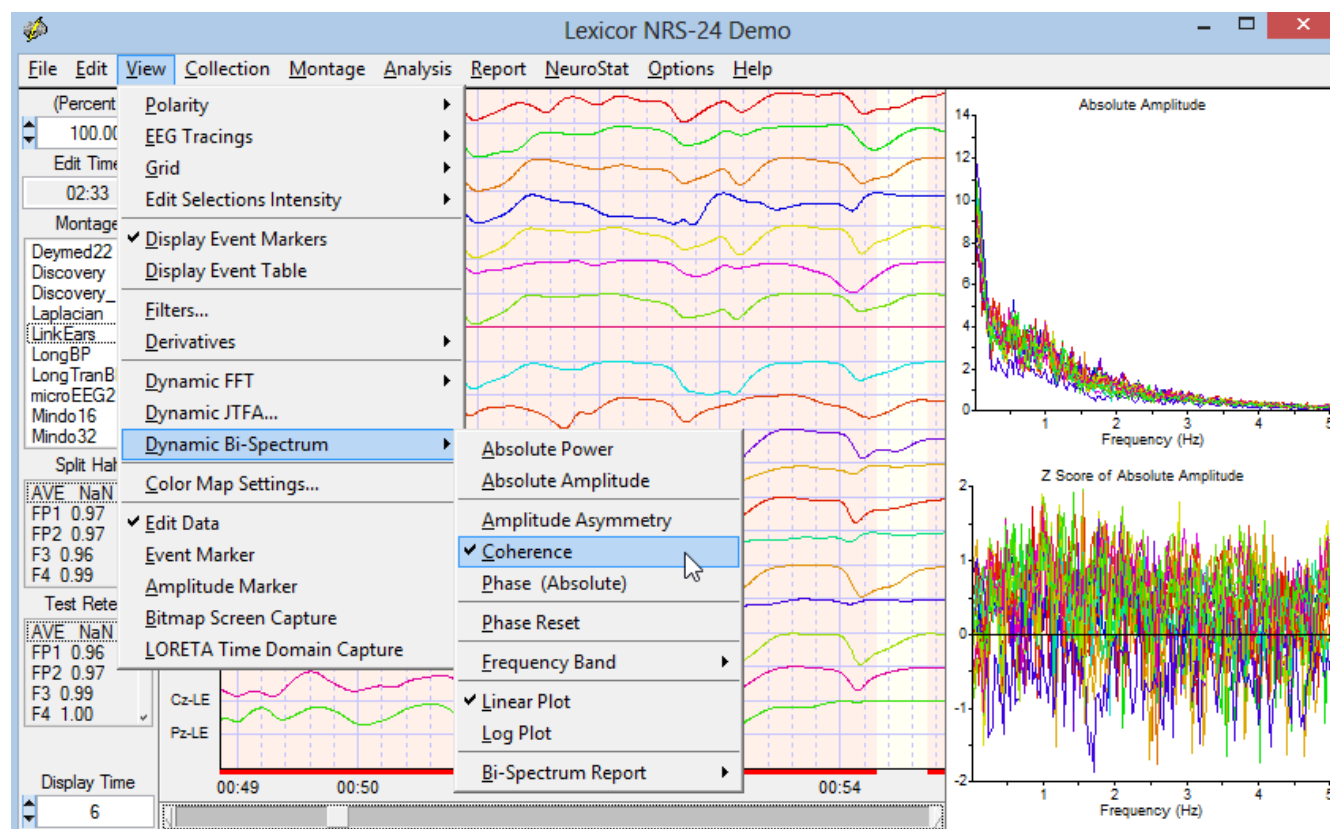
Lexicor NRS-24 Demo

File Edit View Collection Montage Analysis Report NeuroStat Options Help

(Percent
100.00
Edit Time
02:33
Montage
Deymed22
Discovery
Discovery_
Laplacian
LinkEars
LongBP
LongTranB
microEEG2
Mindo16
Mindo32
Split Hal
AVE NaN
FP1 0.97
FP2 0.97
F3 0.96
F4 0.99
Test Rete
AVE NaN
FP1 0.96
FP2 0.97
F3 0.99
F4 1.00
Display Time
6

Polarity
EEG Tracings
Grid
Edit Selections Intensity
✔ Display Event Markers
Display Event Table
Filters...
Derivatives
Dynamic FFT
Dynamic JTFA...
Dynamic Bi-Spectrum
Color Map Settings...
✔ Edit Data
Event Marker
Amplitude Marker
Bitmap Screen Capture
LORETA Time Domain Capture

Absolute Power
Absolute Amplitude
Amplitude Asymmetry
✔ Coherence
Phase (Absolute)
Phase Reset
Frequency Band
✔ Linear Plot
Log Plot
Bi-Spectrum Report

Cz-LE
Pz-LE
00:49 00:50 00:54

Absolute Amplitude
14
12
10
8
6
4
2
0
1 2 3 4 5
Frequency (Hz)

Z Score of Absolute Amplitude
2
1
0
-1
-2
1 2 3 4 5
Frequency (Hz)